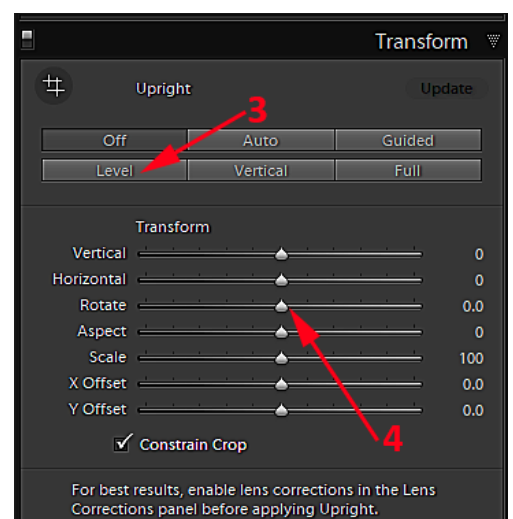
Transform

Upright

Update

3

Off | Auto | Guided
Level | Vertical | Full

Transform

Vertical 0
Horizontal 0
Rotate 0.0
Aspect 0
Scale 100
X Offset 0.0
Y Offset 0.0

4

✓ Constrain Crop

For best results, enable lens corrections in the Lens Corrections panel before applying Upright.